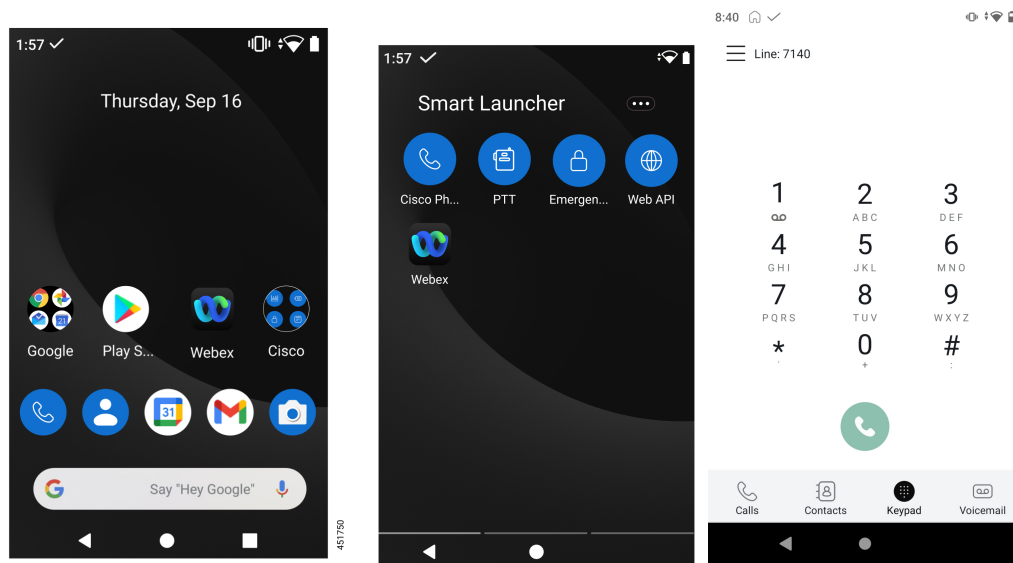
1:57

Thursday, Sep 16

Google
Play S...
Webex
Cisco

31

Say "Hey Google"

451750

1:57

Smart Launcher

Cisco Ph...
PTT
Emergen...
Web API

Webex

8:40

Line: 7140

1
2 ABC
3 DEF
4 GHI
5 JKL
6 MNO
7 PQRS
8 TUV
9 WXYZ
*
0 +
#

Calls
Contacts
Keypad
Voicemail